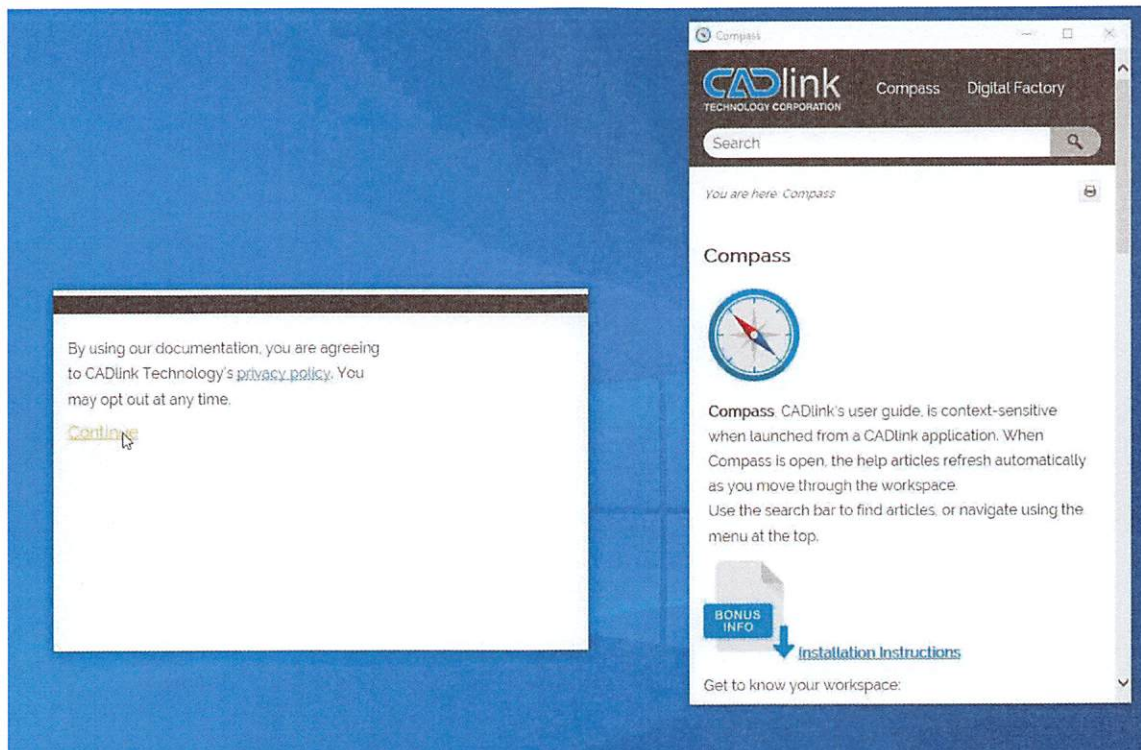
By using our documentation, you are agreeing to CADlink Technology's privacy policy. You may opt out at any time.

Continue

Compass

CADlink
TECHNOLOGY CORPORATION

Compass Digital Factory

Search

You are here: Compass

Compass

Compass, CADlink's user guide, is context-sensitive when launched from a CADlink application. When Compass is open, the help articles refresh automatically as you move through the workspace.
Use the search bar to find articles, or navigate using the menu at the top.

BONUS INFO

Installation Instructions

Get to know your workspace: